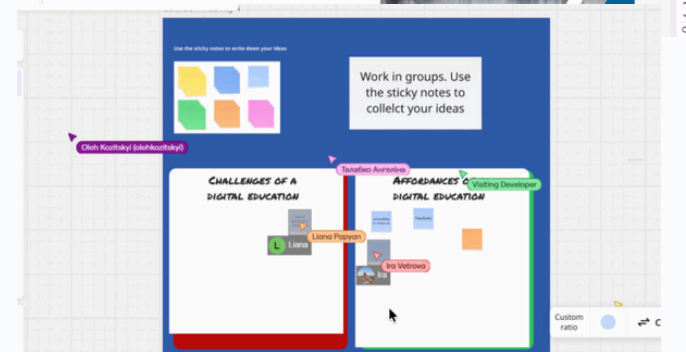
Use the sticky notes to write down your ideas.

Work in groups. Use the sticky notes to collelct your ideas

Oleh Kozitskyi (olehkozitskyi)

Талабко Ангеліна

Visiting Developer

Challenges of a digital education

Affordances o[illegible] digital education

Liana Papyan

L Liana

Ira Vetrova

Ira

Custom ratio

C